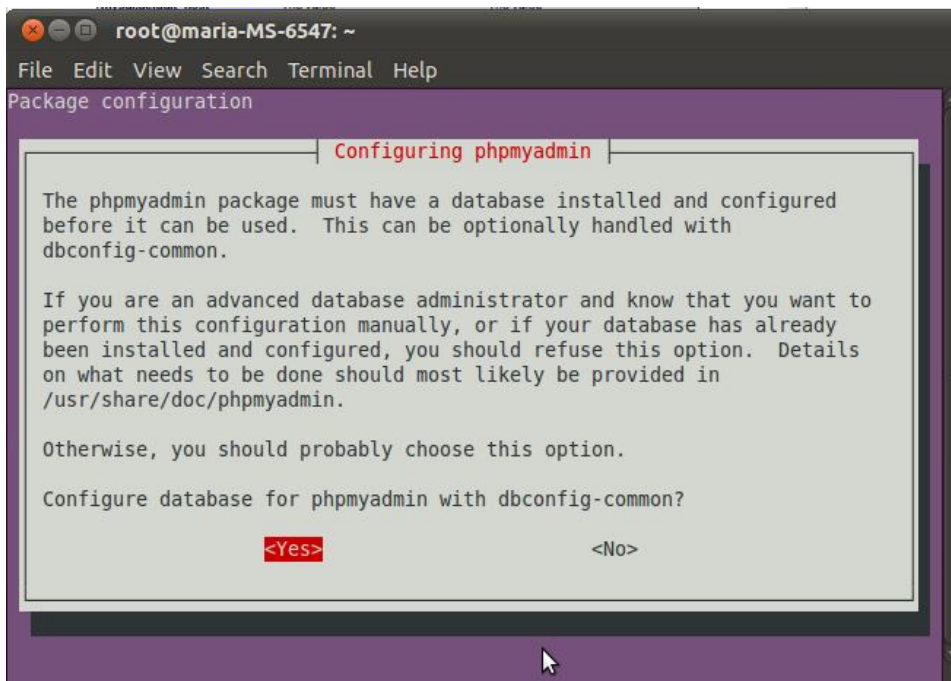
root@maria-MS-6547: ~

File Edit View Search Terminal Help

Package configuration

Configuring phpmyadmin

The phpmyadmin package must have a database installed and configured before it can be used. This can be optionally handled with dbconfig-common.

If you are an advanced database administrator and know that you want to perform this configuration manually, or if your database has already been installed and configured, you should refuse this option. Details on what needs to be done should most likely be provided in /usr/share/doc/phpmyadmin.

Otherwise, you should probably choose this option.

Configure database for phpmyadmin with dbconfig-common?

<Yes> <No>